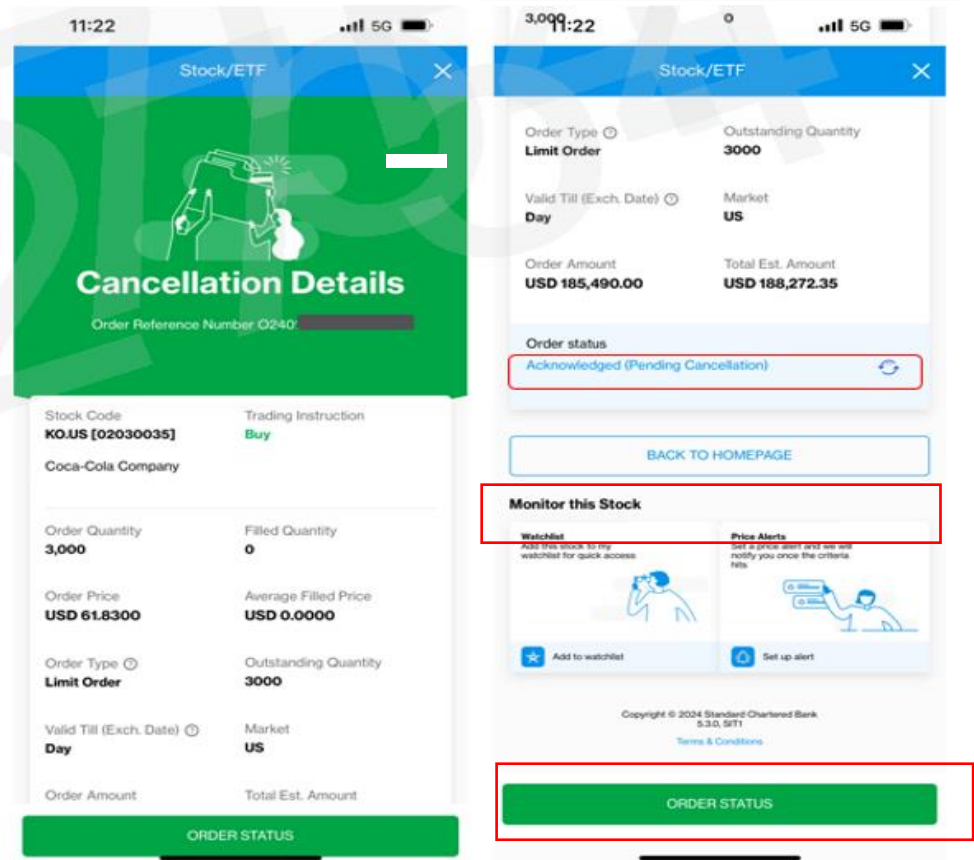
11:22

Stock/ETF

Cancellation Details

Order Reference Number O240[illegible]

Stock Code
KO.US [02030035]

Trading Instruction
Buy

Coca-Cola Company

Order Quantity
3,000

Filled Quantity
0

Order Price
USD 61.8300

Average Filled Price
USD 0.0000

Order Type
Limit Order

Outstanding Quantity
3000

Valid Till (Exch. Date)
Day

Market
US

Order Amount

Total Est. Amount

ORDER STATUS

3,000 11:22

Stock/ETF

Order Type
Limit Order

Outstanding Quantity
3000

Valid Till (Exch. Date)
Day

Market
US

Order Amount
USD 185,490.00

Total Est. Amount
USD 188,272.35

Order status
Acknowledged (Pending Cancellation)

BACK TO HOMEPAGE

Monitor this Stock

Watchlist
Add this stock to my watchlist for quick access

Price Alerts
Set a price alert and we will notify you once the criteria hits

Add to watchlist

Set up alert

Copyright © 2024 Standard Chartered Bank
5.3.0, SIT1

Terms & Conditions

ORDER STATUS